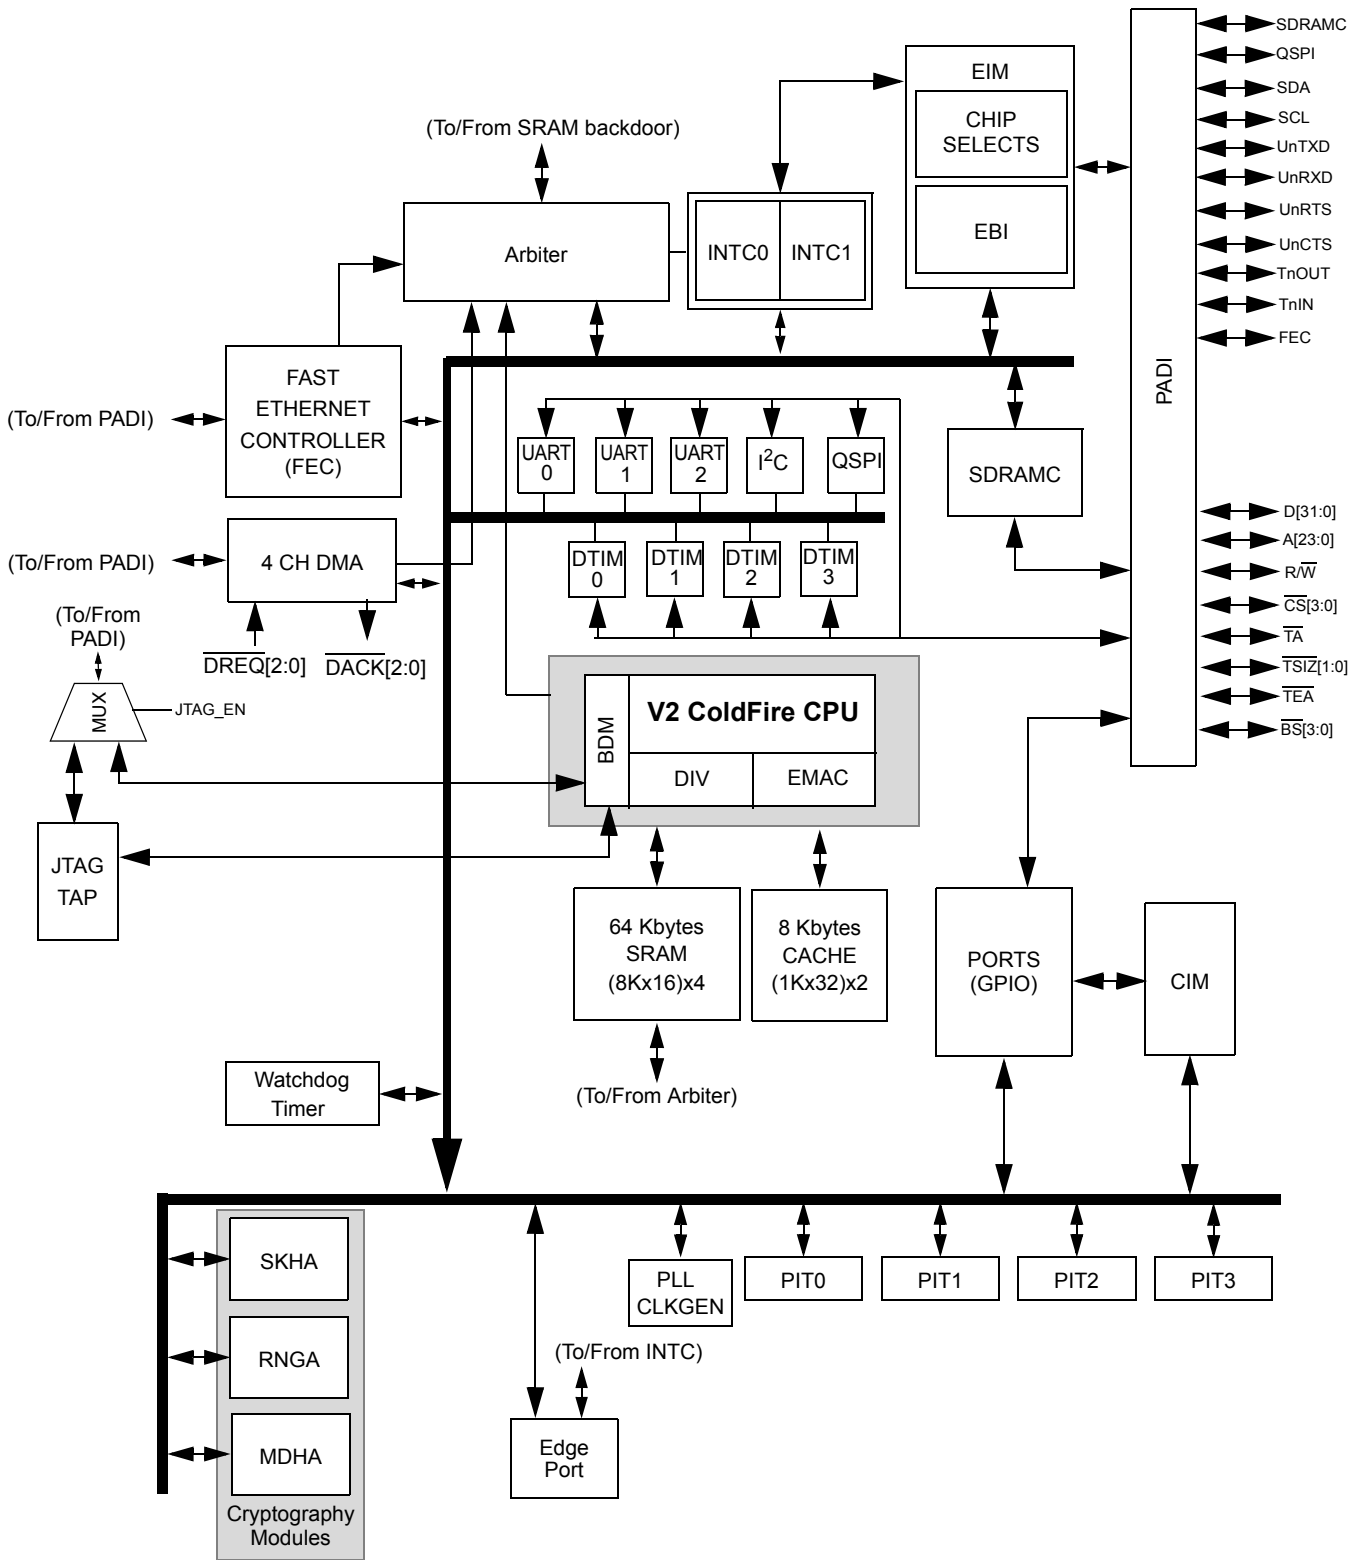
(To/From SRAM backdoor)

Arbiter

INTC0 INTC1

EIM

CHIP SELECTS

EBI

PADI

SDRAMC
QSPI
SDA
SCL
UnTXD
UnRXD
UnRTS
UnCTS
TnOUT
TnIN
FEC

(To/From PADI)

FAST ETHERNET CONTROLLER (FEC)

UART 0
UART 1
UART 2
$I^2C$
QSPI

SDRAMC

(To/From PADI)

4 CH DMA

DTIM 0
DTIM 1
DTIM 2
DTIM 3

D[31:0]
A[23:0]
R/$\overline{W}$
$\overline{CS}$[3:0]
$\overline{TA}$
$\overline{TSIZ}$[1:0]
$\overline{TEA}$
$\overline{BS}$[3:0]

(To/From PADI)

$\overline{DREQ}$[2:0]
$\overline{DACK}$[2:0]

MUX
JTAG_EN

BDM
V2 ColdFire CPU
DIV
EMAC

JTAG TAP

64 Kbytes SRAM (8Kx16)x4

8 Kbytes CACHE (1Kx32)x2

PORTS (GPIO)

CIM

Watchdog Timer

(To/From Arbiter)

SKHA

RNGA

MDHA

Cryptography Modules

PLL CLKGEN
PIT0
PIT1
PIT2
PIT3

(To/From INTC)

Edge Port